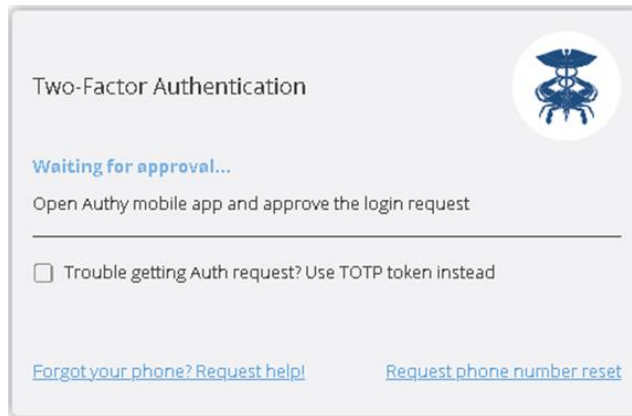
Two-Factor Authentication

Waiting for approval...

Open Authy mobile app and approve the login request

Trouble getting Auth request? Use TOTP token instead

Forgot your phone? Request help!

Request phone number reset